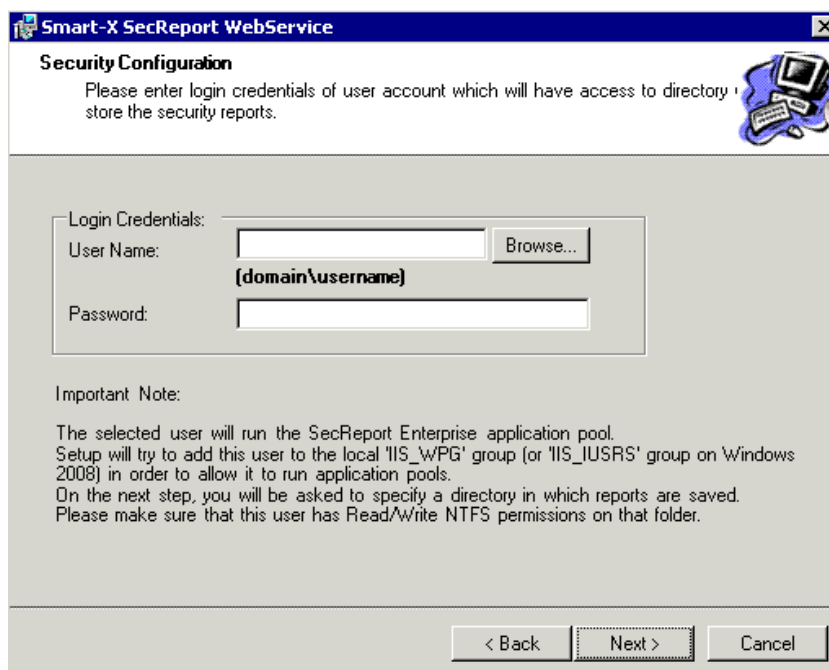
Smart-X SecReport WebService

Security Configuration

Please enter login credentials of user account which will have access to directory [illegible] store the security reports.

Login Credentials:

User Name:

Browse...

(domain\username)

Password:

Important Note:

The selected user will run the SecReport Enterprise application pool.
Setup will try to add this user to the local 'IIS_WPG' group (or 'IIS_IUSRS' group on Windows 2008) in order to allow it to run application pools.
On the next step, you will be asked to specify a directory in which reports are saved.
Please make sure that this user has Read/Write NTFS permissions on that folder.

< Back

Next >

Cancel